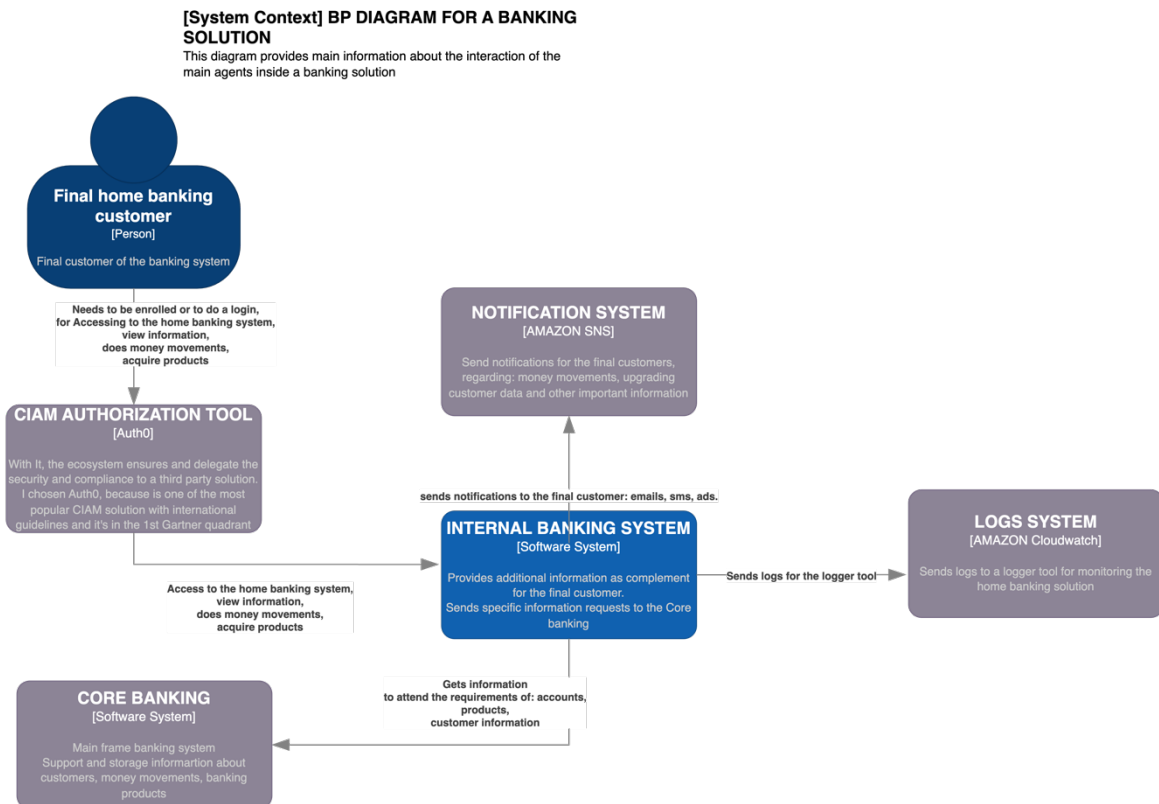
[System Context] BP DIAGRAM FOR A BANKING SOLUTION
This diagram provides main information about the interaction of the main agents inside a banking solution

Final home banking customer
[Person]
Final customer of the banking system

Needs to be enrolled or to do a login, for Accessing to the home banking system, view information, does money movements, acquire products

NOTIFICATION SYSTEM
[AMAZON SNS]
Send notifications for the final customers, regarding: money movements, upgrading customer data and other important information

CIAM AUTHORIZATION TOOL
[Auth0]
With It, the ecosystem ensures and delegate the security and compliance to a third party solution. I chosen Auth0, because is one of the most popular CIAM solution with international guidelines and it's in the 1st Gartner quadrant

sends notifications to the final customer: emails, sms, ads.

INTERNAL BANKING SYSTEM
[Software System]
Provides additional information as complement for the final customer.
Sends specific information requests to the Core banking

Sends logs for the logger tool

LOGS SYSTEM
[AMAZON Cloudwatch]
Sends logs to a logger tool for monitoring the home banking solution

Access to the home banking system, view information, does money movements, acquire products

Gets information to attend the requirements of: accounts, products, customer information

CORE BANKING
[Software System]
Main frame banking system
Support and storage informartion about customers, money movements, banking products